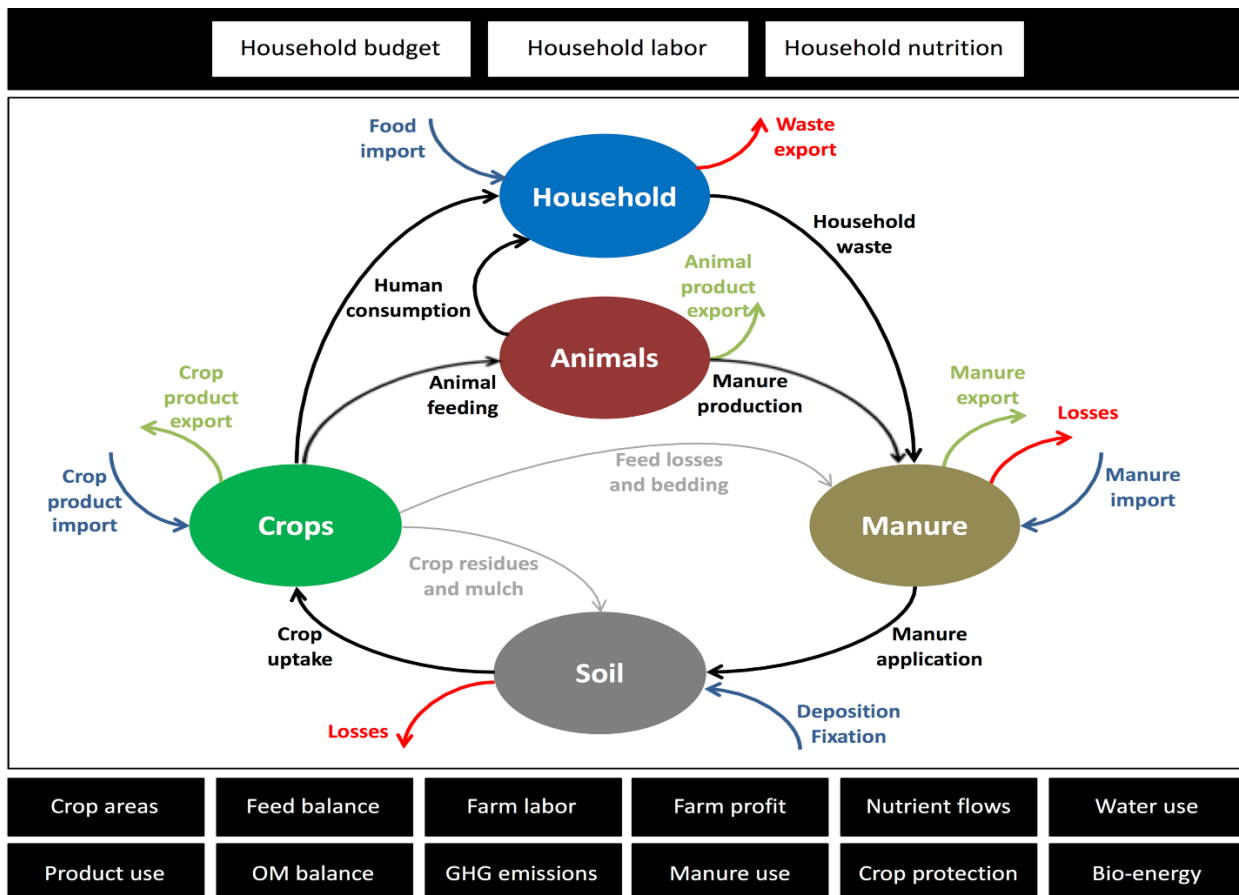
Household budget

Household labor

Household nutrition

Food import

Waste export

Household

Household waste

Human consumption

Animal product export

Animals

Crop product export

Animal feeding

Manure production

Manure export

Losses

Crop product import

Feed losses and bedding

Manure import

Crops

Manure

Crop residues and mulch

Crop uptake

Soil

Manure application

Losses

Deposition Fixation

| Crop areas | Feed balance | Farm labor | Farm profit | Nutrient flows | Water use |
|---|---|---|---|---|---|
| Product use | OM balance | GHG emissions | Manure use | Crop protection | Bio-energy |